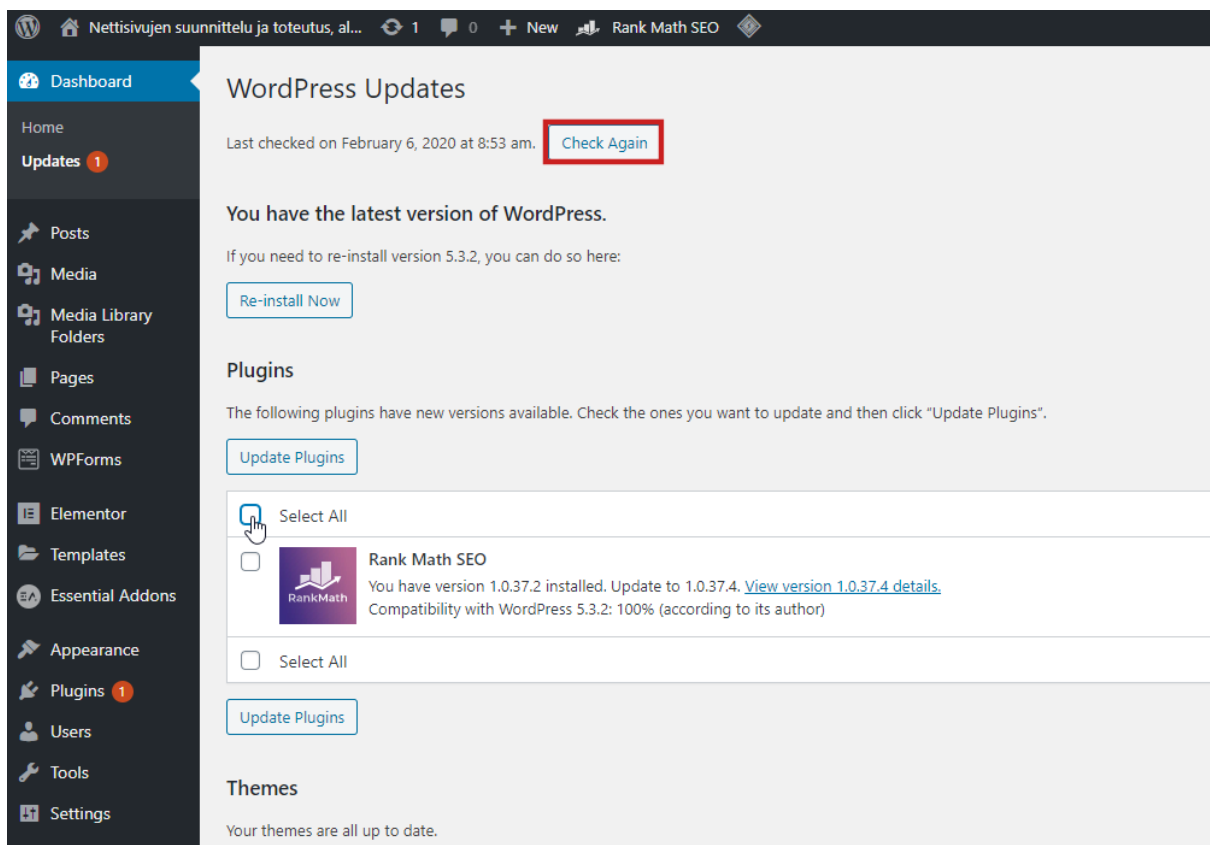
Nettisivujen suunnittelu ja toteutus, al... 1 0 New Rank Math SEO

Dashboard

Home
Updates 1

Posts
Media
Media Library Folders
Pages
Comments
WPForms
Elementor
Templates
Essential Addons
Appearance
Plugins 1
Users
Tools
Settings

WordPress Updates

Last checked on February 6, 2020 at 8:53 am. Check Again

You have the latest version of WordPress.

If you need to re-install version 5.3.2, you can do so here:

Re-install Now

Plugins

The following plugins have new versions available. Check the ones you want to update and then click "Update Plugins".

Update Plugins

Select All

RankMath

Rank Math SEO
You have version 1.0.37.2 installed. Update to 1.0.37.4. View version 1.0.37.4 details.
Compatibility with WordPress 5.3.2: 100% (according to its author)

Select All

Update Plugins

Themes

Your themes are all up to date.